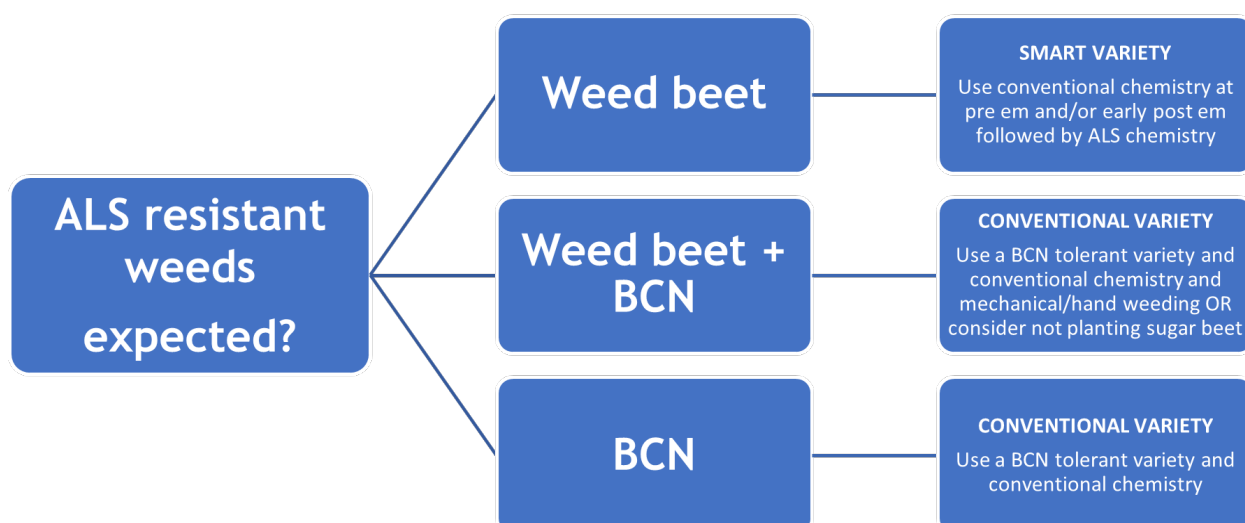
ALS resistant weeds expected?

Weed beet

SMART VARIETY
Use conventional chemistry at pre em and/or early post em followed by ALS chemistry

Weed beet + BCN

CONVENTIONAL VARIETY
Use a BCN tolerant variety and conventional chemistry and mechanical/hand weeding OR consider not planting sugar beet

BCN

CONVENTIONAL VARIETY
Use a BCN tolerant variety and conventional chemistry